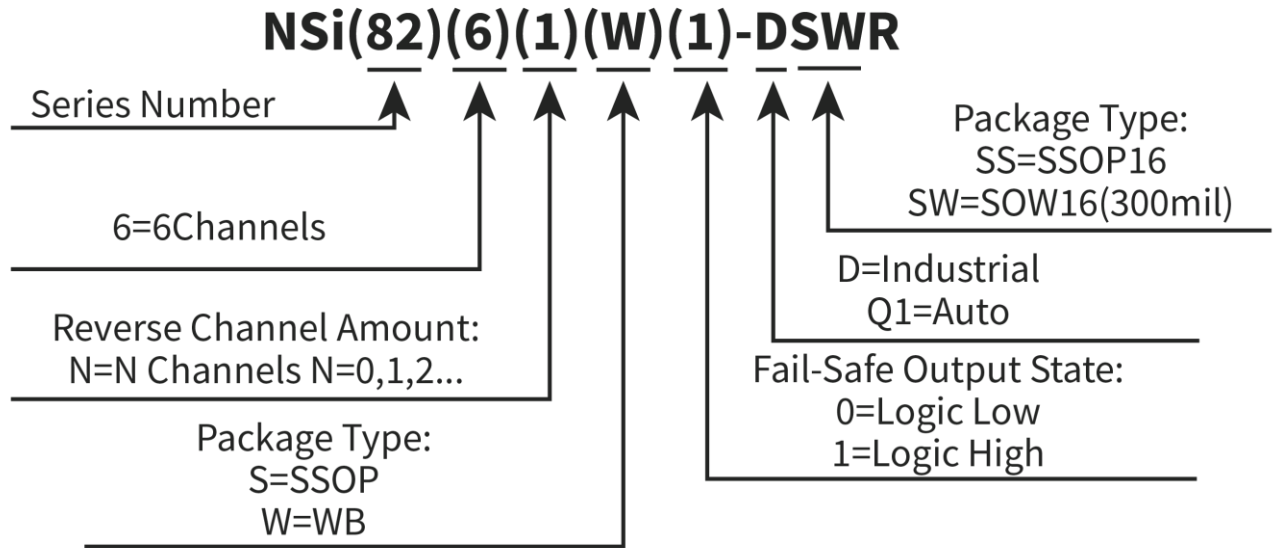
NSi(82)(6)(1)(W)(1)-DSWR

Series Number

6=6Channels

Reverse Channel Amount:
N=N Channels N=0,1,2...

Package Type:
S=SSOP
W=WB

Package Type:
SS=SSOP16
SW=SOW16(300mil)

D=Industrial
Q1=Auto

Fail-Safe Output State:
0=Logic Low
1=Logic High